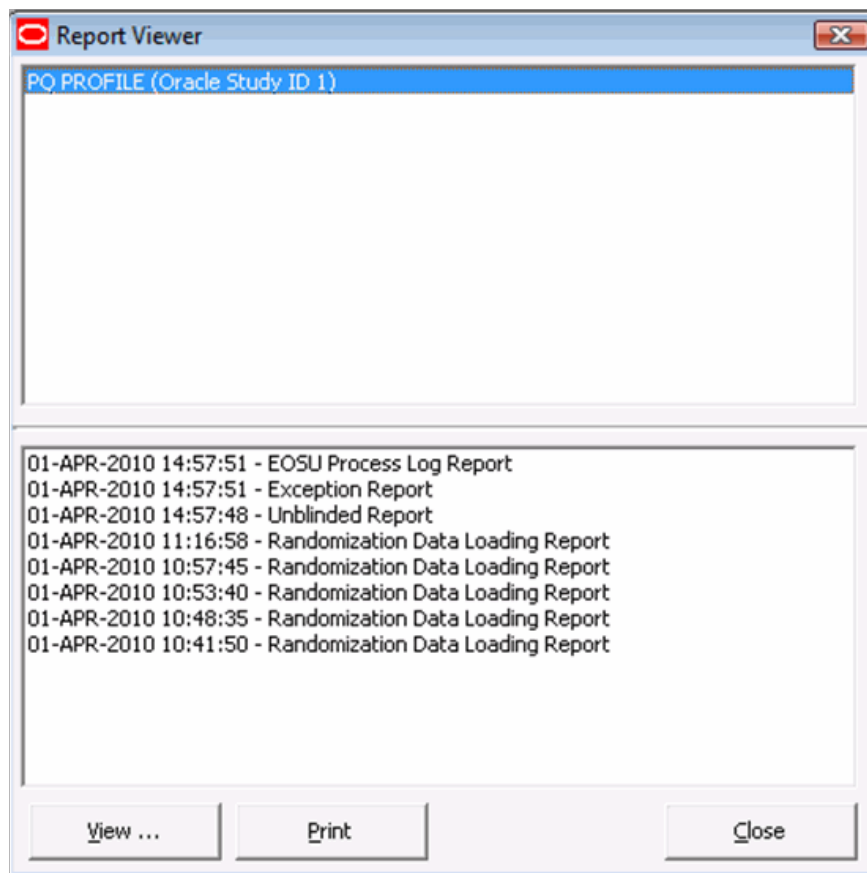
Report Viewer

PQ PROFILE (Oracle Study ID 1)

01-APR-2010 14:57:51 - EOSU Process Log Report
01-APR-2010 14:57:51 - Exception Report
01-APR-2010 14:57:48 - Unblinded Report
01-APR-2010 11:16:58 - Randomization Data Loading Report
01-APR-2010 10:57:45 - Randomization Data Loading Report
01-APR-2010 10:53:40 - Randomization Data Loading Report
01-APR-2010 10:48:35 - Randomization Data Loading Report
01-APR-2010 10:41:50 - Randomization Data Loading Report

View ...

Print

Close